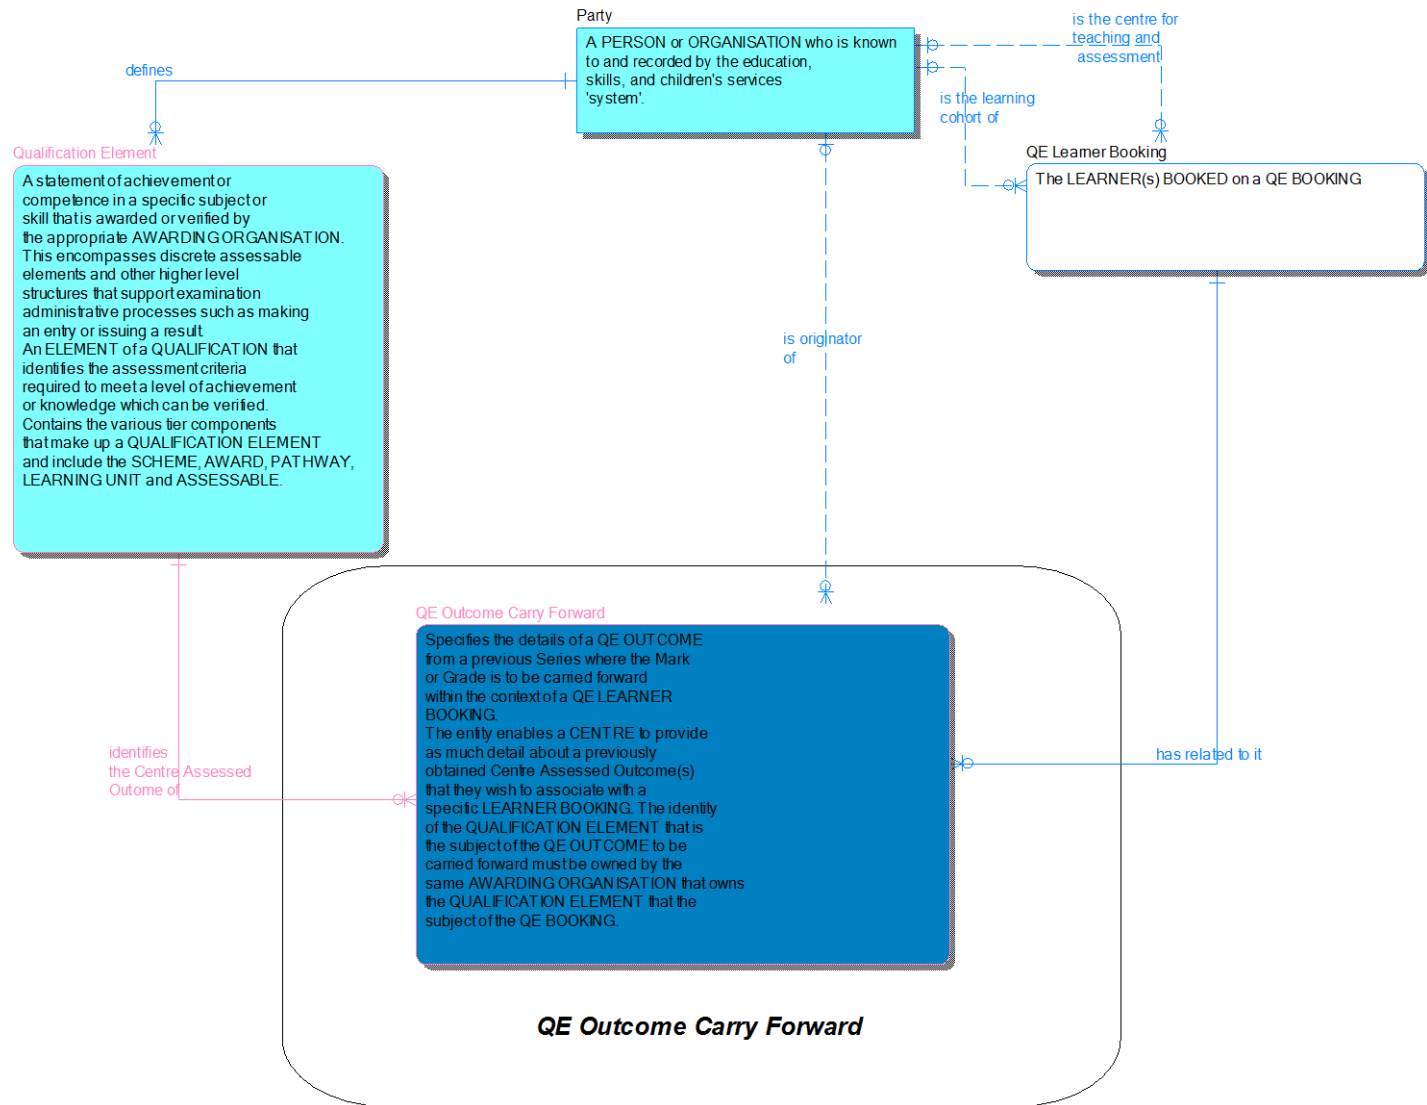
Party

A PERSON or ORGANISATION who is known to and recorded by the education, skills, and children's services 'system'.

defines

is the centre for teaching and assessment

is the learning cohort of

Qualification Element

A statement of achievement or competence in a specific subject or skill that is awarded or verified by the appropriate AWARDING ORGANISATION. This encompasses discrete assessable elements and other higher level structures that support examination administrative processes such as making an entry or issuing a result. An ELEMENT of a QUALIFICATION that identifies the assessment criteria required to meet a level of achievement or knowledge which can be verified. Contains the various tier components that make up a QUALIFICATION ELEMENT and include the SCHEME, AWARD, PATHWAY, LEARNING UNIT and ASSESSABLE.

QE Learner Booking

The LEARNER(s) BOOKED on a QE BOOKING

is originator of

QE Outcome Carry Forward

Specifies the details of a QE OUTCOME from a previous Series where the Mark or Grade is to be carried forward within the context of a QE LEARNER BOOKING. The entity enables a CENTRE to provide as much detail about a previously obtained Centre Assessed Outcome(s) that they wish to associate with a specific LEARNER BOOKING. The identity of the QUALIFICATION ELEMENT that is the subject of the QE OUTCOME to be carried forward must be owned by the same AWARDING ORGANISATION that owns the QUALIFICATION ELEMENT that the subject of the QE BOOKING.

identifies the Centre Assessed Outome of

has related to it

QE Outcome Carry Forward